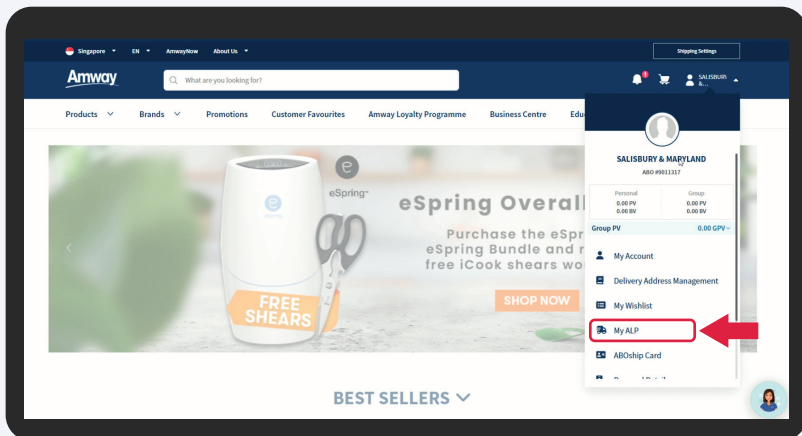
Singapore EN AmwayNow About Us

Shipping Settings

Amway

What are you looking for?

1

SALISBURY &...

Products Brands Promotions Customer Favourites Amway Loyalty Programme Business Centre Edu

eSpring

eSpring Overall

Purchase the eSp
eSpring Bundle and r
free iCook shears wo

FREE SHEARS

SHOP NOW

BEST SELLERS

SALISBURY & MARYLAND
ABO #9011317

| Personal | Group |
|---|---|
| 0.00 PV | 0.00 PV |
| 0.00 BV | 0.00 BV |

Group PV 0.00 GPV

My Account

Delivery Address Management

My Wishlist

My ALP

ABOship Card

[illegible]